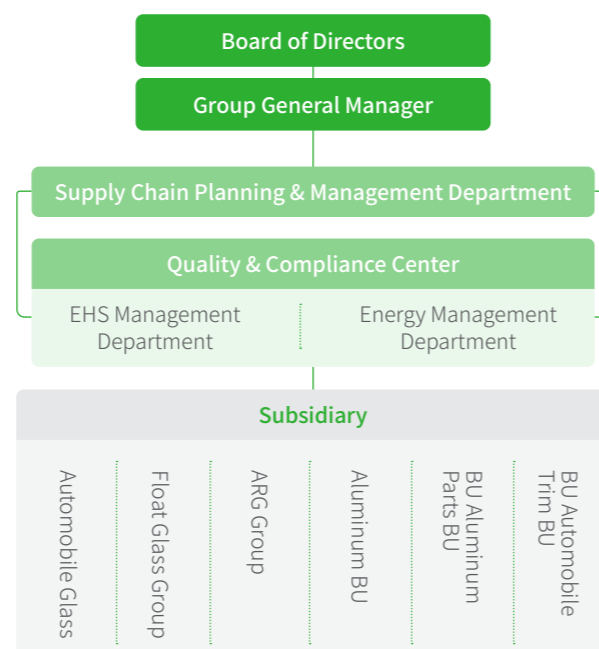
Board of Directors

Group General Manager

Supply Chain Planning & Management Department

Quality & Compliance Center

EHS Management Department

Energy Management Department

Subsidiary

Automobile Glass

Float Glass Group

ARG Group

Aluminum BU

BU Aluminum Parts BU

BU Automobile Trim BU